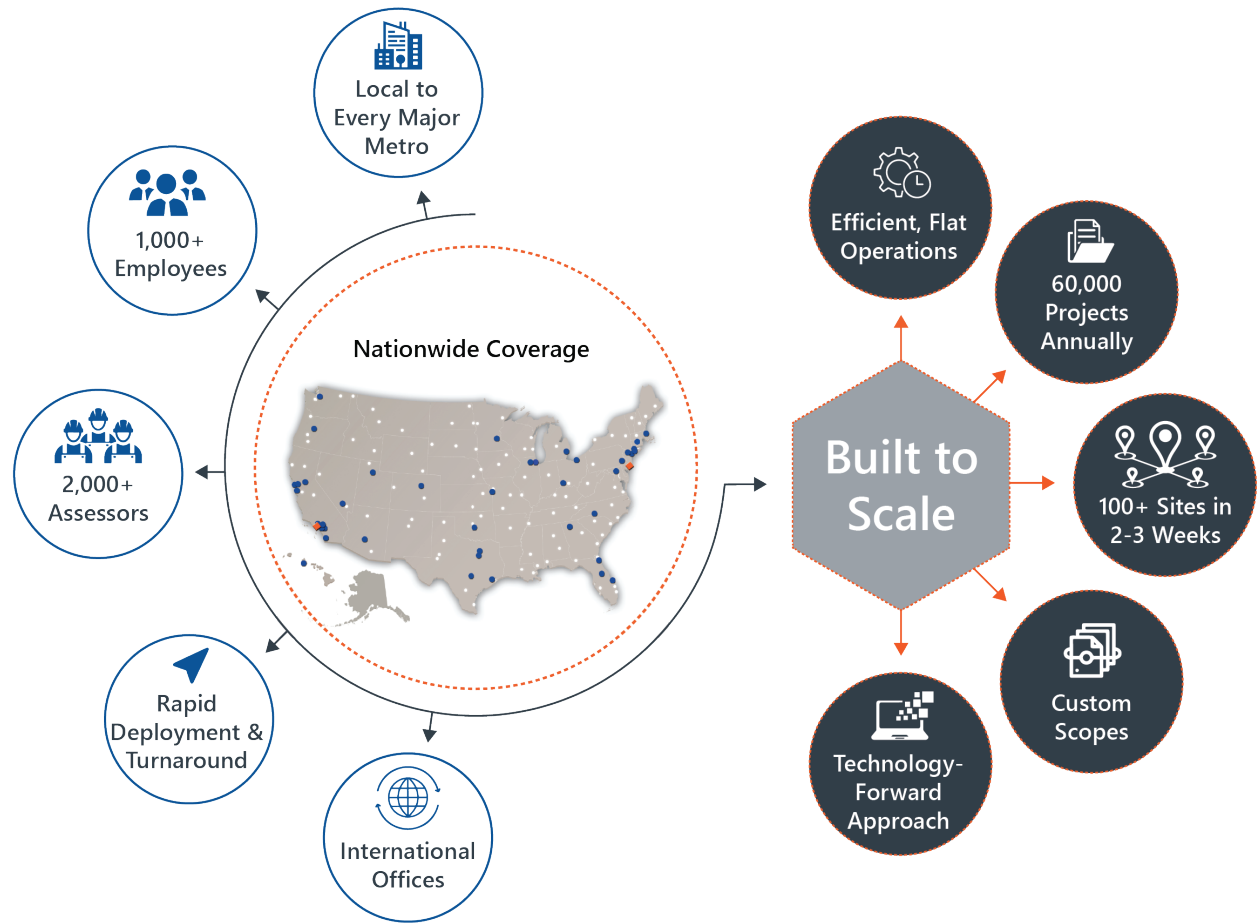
Local to Every Major Metro

1,000+ Employees

2,000+ Assessors

Rapid Deployment & Turnaround

International Offices

Nationwide Coverage

Built to Scale

Efficient, Flat Operations

60,000 Projects Annually

100+ Sites in 2-3 Weeks

Custom Scopes

Technology-Forward Approach